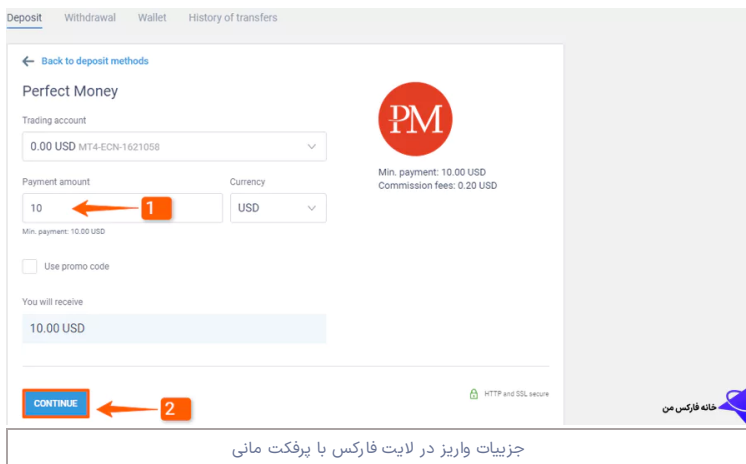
Deposit Withdrawal Wallet History of transfers

Back to deposit methods

Perfect Money

PM

Trading account

0.00 USD MT4-ECN-1621058

Min. payment: 10.00 USD
Commission fees: 0.20 USD

Payment amount

Currency

10

1

USD

Min. payment: 10.00 USD

Use promo code

You will receive

10.00 USD

HTTP and SSL secure

CONTINUE

2

خانه فارکس من

جزییات واریز در لایت فارکس با پرفکت مانی